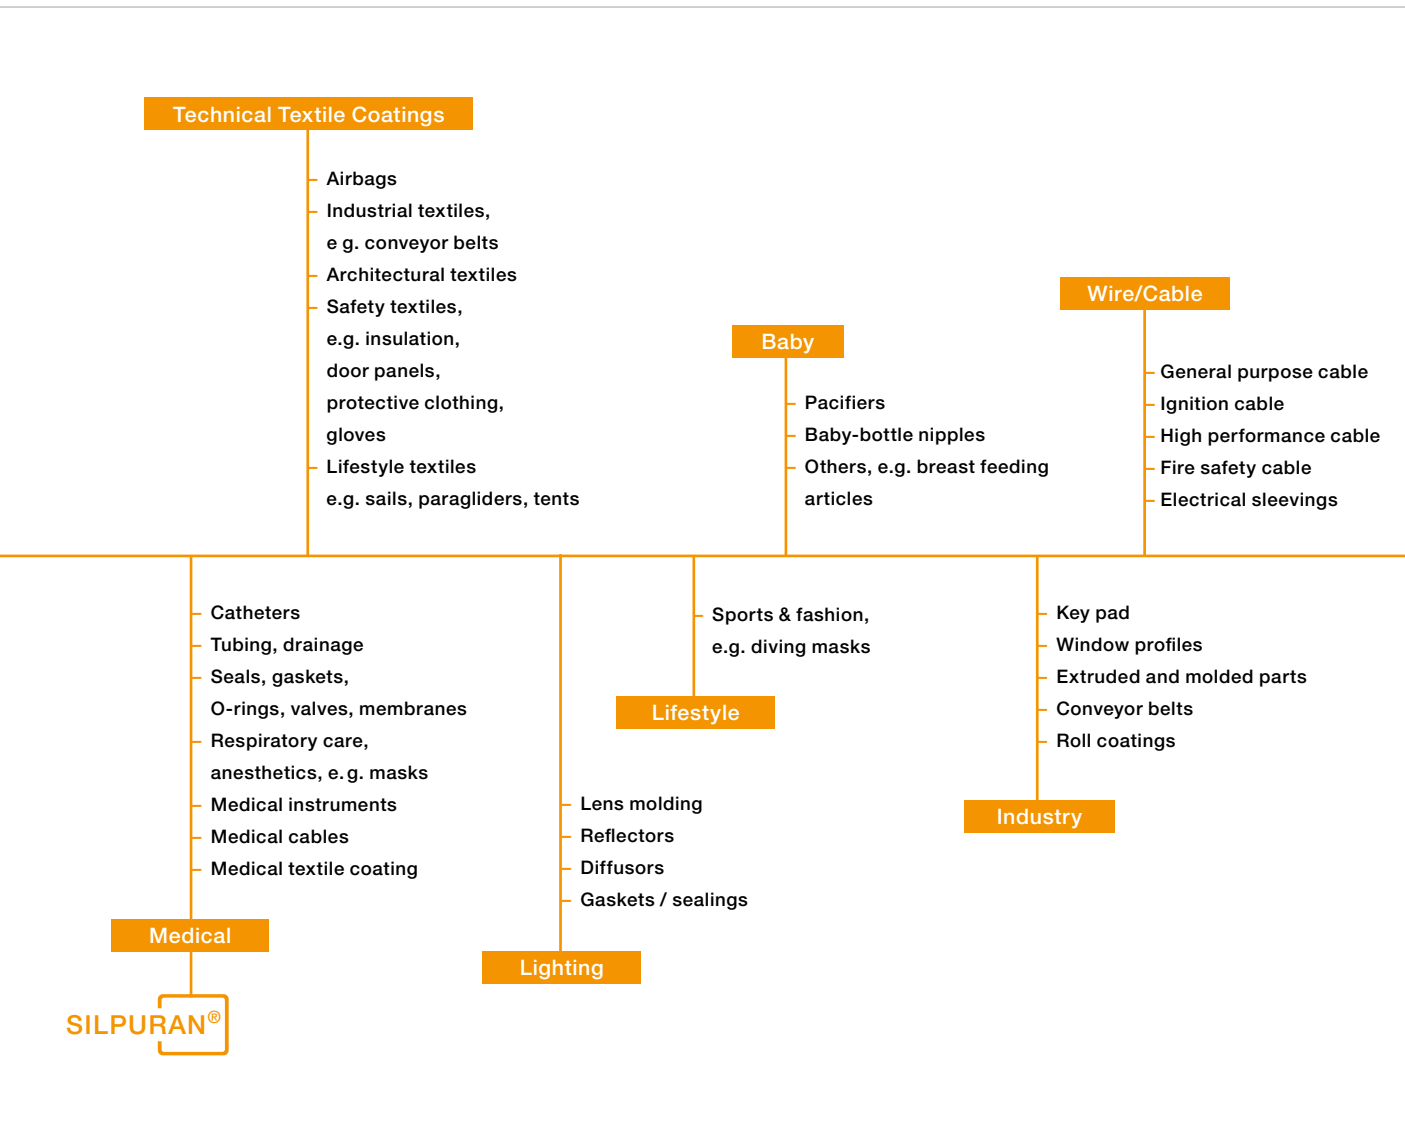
Technical Textile Coatings

Airbags
Industrial textiles, e g. conveyor belts
Architectural textiles
Safety textiles, e.g. insulation, door panels, protective clothing, gloves
Lifestyle textiles e.g. sails, paragliders, tents

Baby

Pacifiers
Baby-bottle nipples
Others, e.g. breast feeding articles

Wire/Cable

General purpose cable
Ignition cable
High performance cable
Fire safety cable
Electrical sleevings

Catheters
Tubing, drainage
Seals, gaskets, O-rings, valves, membranes
Respiratory care, anesthetics, e. g. masks
Medical instruments
Medical cables
Medical textile coating

Medical

SILPURAN®

Sports & fashion, e.g. diving masks

Lifestyle

Lens molding
Reflectors
Diffusors
Gaskets / sealings

Lighting

Key pad
Window profiles
Extruded and molded parts
Conveyor belts
Roll coatings

Industry